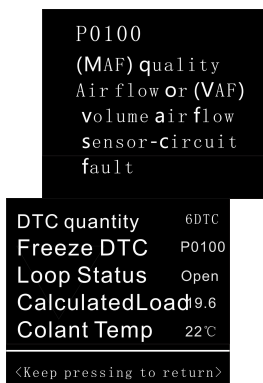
P0100
(MAF) quality Air flow or (VAF) volume air flow sensor-circuit fault

| DTC quantity | 6DTC |
|---|---|
| Freeze DTC | P0100 |
| Loop Status | Open |
| CalculatedLoad | 19.6 |
| Colant Temp | 22℃ |

<Keep pressing to return>